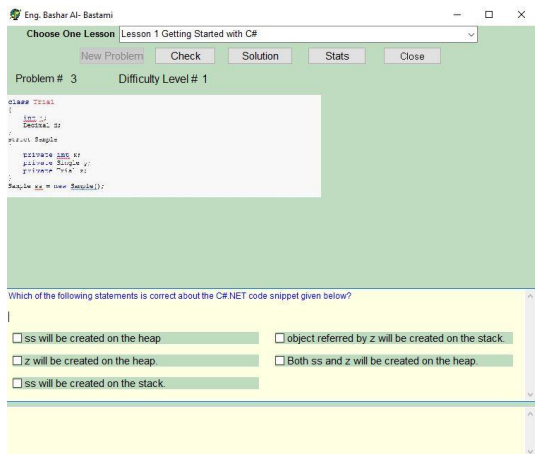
Eng. Bashar Al- Bastami

Choose One Lesson Lesson 1 Getting Started with C#

New Problem Check Solution Stats Close

Problem # 3 Difficulty Level # 1

class Trial
{
int i;
Decimal d;
}
struct Sample
{
private int x;
private Single y;
private Trial z;
}
Sample ss = new Sample();

Which of the following statements is correct about the C#.NET code snippet given below?

ss will be created on the heap

object referred by z will be created on the stack.

z will be created on the heap.

Both ss and z will be created on the heap.

ss will be created on the stack.